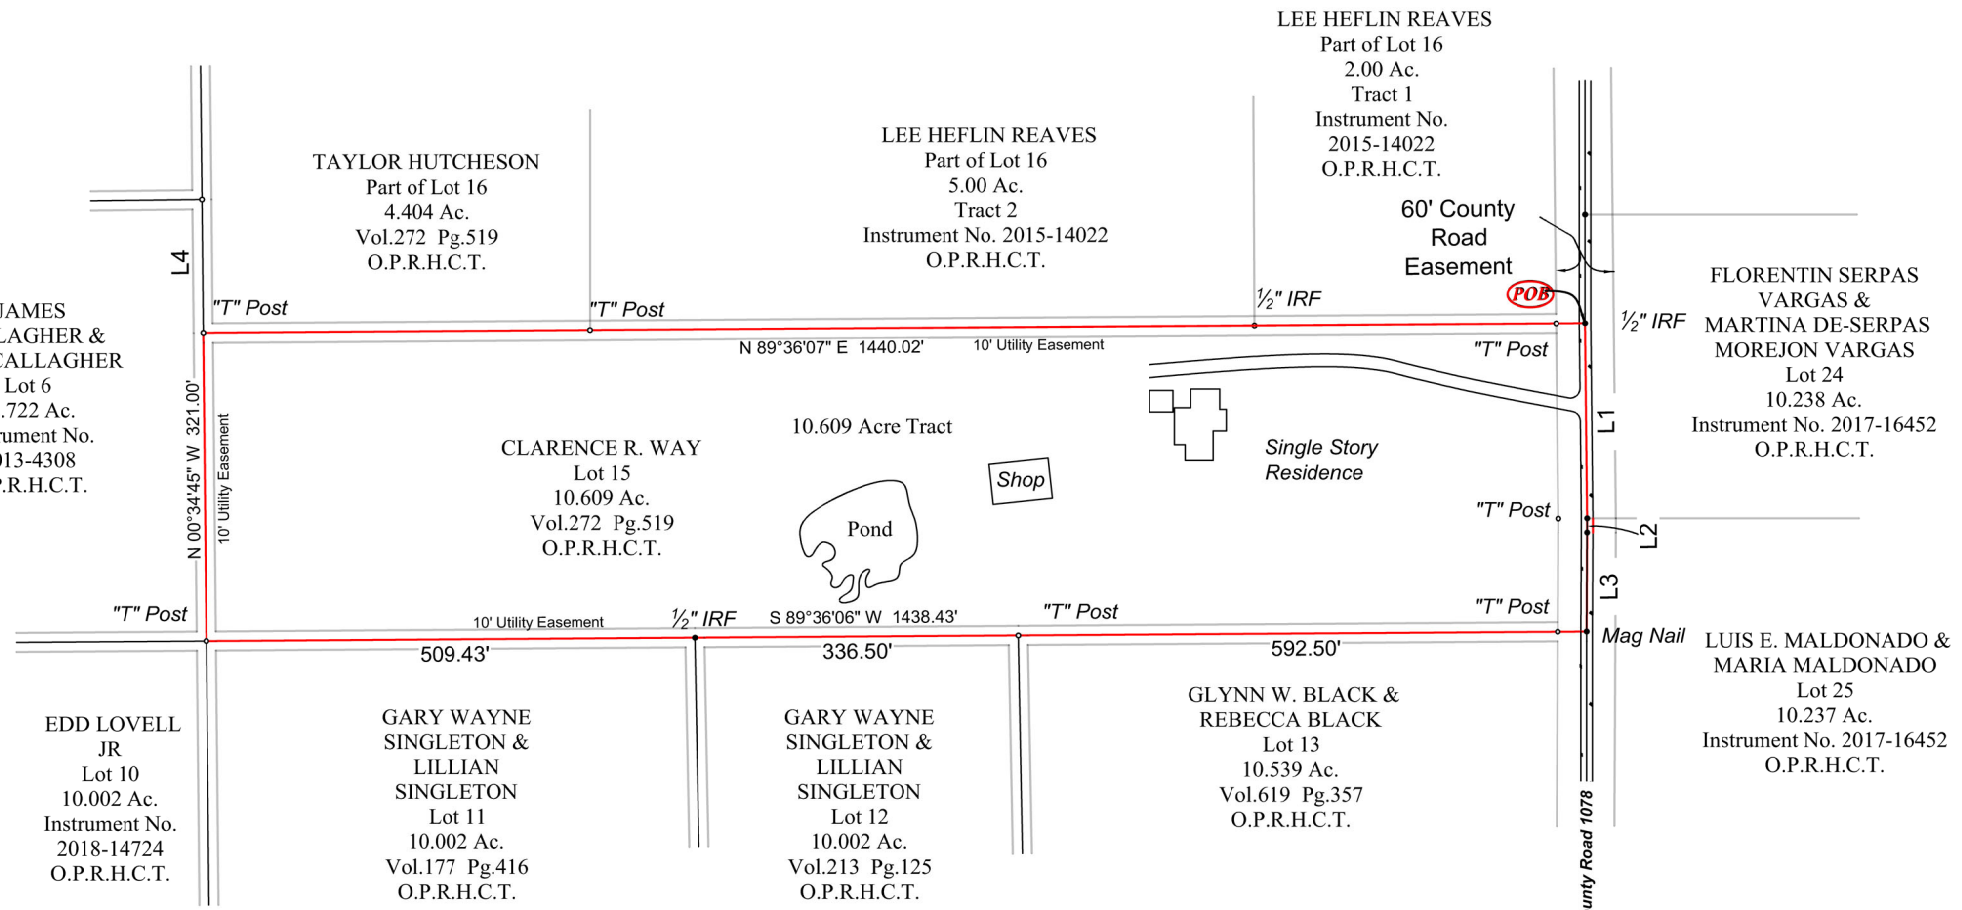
LEE HEFLIN REAVES
Part of Lot 16
2.00 Ac.
Tract 1
Instrument No.
2015-14022
O.P.R.H.C.T.

TAYLOR HUTCHESON
Part of Lot 16
4.404 Ac.
Vol.272 Pg.519
O.P.R.H.C.T.

LEE HEFLIN REAVES
Part of Lot 16
5.00 Ac.
Tract 2
Instrument No. 2015-14022
O.P.R.H.C.T.

60' County
Road
Easement

L4

"T" Post

"T" Post

½" IRF

POB

½" IRF

FLORENTIN SERPAS
VARGAS &
MARTINA DE-SERPAS
MOREJON VARGAS
Lot 24
10.238 Ac.
Instrument No. 2017-16452
O.P.R.H.C.T.

JAMES
LAGHER &
CALLAGHER
Lot 6
.722 Ac.
rument No.
013-4308
.R.H.C.T.

N 89°36'07" E 1440.02'

10' Utility Easement

"T" Post

N 00°34'45" W 321.00'

10' Utility Easement

10.609 Acre Tract

CLARENCE R. WAY
Lot 15
10.609 Ac.
Vol.272 Pg.519
O.P.R.H.C.T.

Shop

Single Story
Residence

L1

Pond

"T" Post

L2

L3

"T" Post

10' Utility Easement

½" IRF

S 89°36'06" W 1438.43'

"T" Post

"T" Post

Mag Nail

509.43'

336.50'

592.50'

LUIS E. MALDONADO &
MARIA MALDONADO
Lot 25
10.237 Ac.
Instrument No. 2017-16452
O.P.R.H.C.T.

EDD LOVELL
JR
Lot 10
10.002 Ac.
Instrument No.
2018-14724
O.P.R.H.C.T.

GARY WAYNE
SINGLETON &
LILLIAN
SINGLETON
Lot 11
10.002 Ac.
Vol.177 Pg.416
O.P.R.H.C.T.

GARY WAYNE
SINGLETON &
LILLIAN
SINGLETON
Lot 12
10.002 Ac.
Vol.213 Pg.125
O.P.R.H.C.T.

GLYNN W. BLACK &
REBECCA BLACK
Lot 13
10.539 Ac.
Vol.619 Pg.357
O.P.R.H.C.T.

unty Road 1078